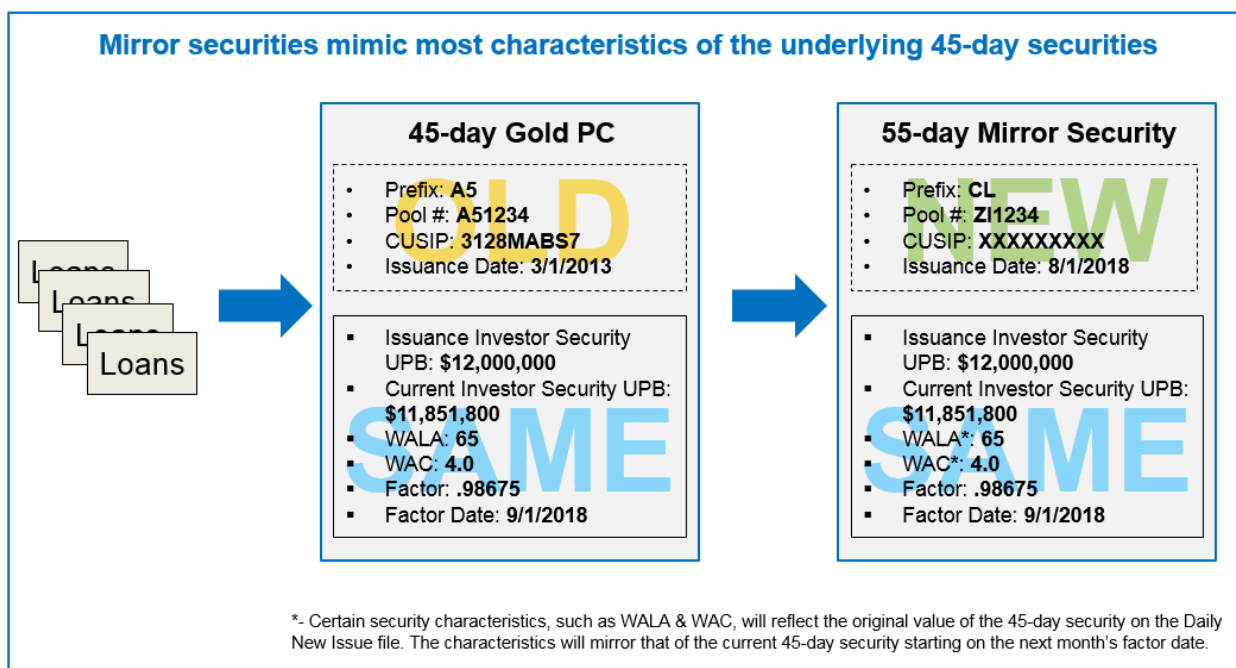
Mirror securities mimic most characteristics of the underlying 45-day securities

Loans
Loans
Loans
Loans

45-day Gold PC

OLD

- Prefix: A5
- Pool #: A51234
- CUSIP: 3128MABS7
- Issuance Date: 3/1/2013

SAME

- Issuance Investor Security UPB: $12,000,000
- Current Investor Security UPB: $11,851,800
- WALA: 65
- WAC: 4.0
- Factor: .98675
- Factor Date: 9/1/2018

55-day Mirror Security

NEW

- Prefix: CL
- Pool #: ZI1234
- CUSIP: XXXXXXXXX
- Issuance Date: 8/1/2018

SAME

- Issuance Investor Security UPB: $12,000,000
- Current Investor Security UPB: $11,851,800
- WALA*: 65
- WAC*: 4.0
- Factor: .98675
- Factor Date: 9/1/2018

*- Certain security characteristics, such as WALA & WAC, will reflect the original value of the 45-day security on the Daily New Issue file. The characteristics will mirror that of the current 45-day security starting on the next month's factor date.